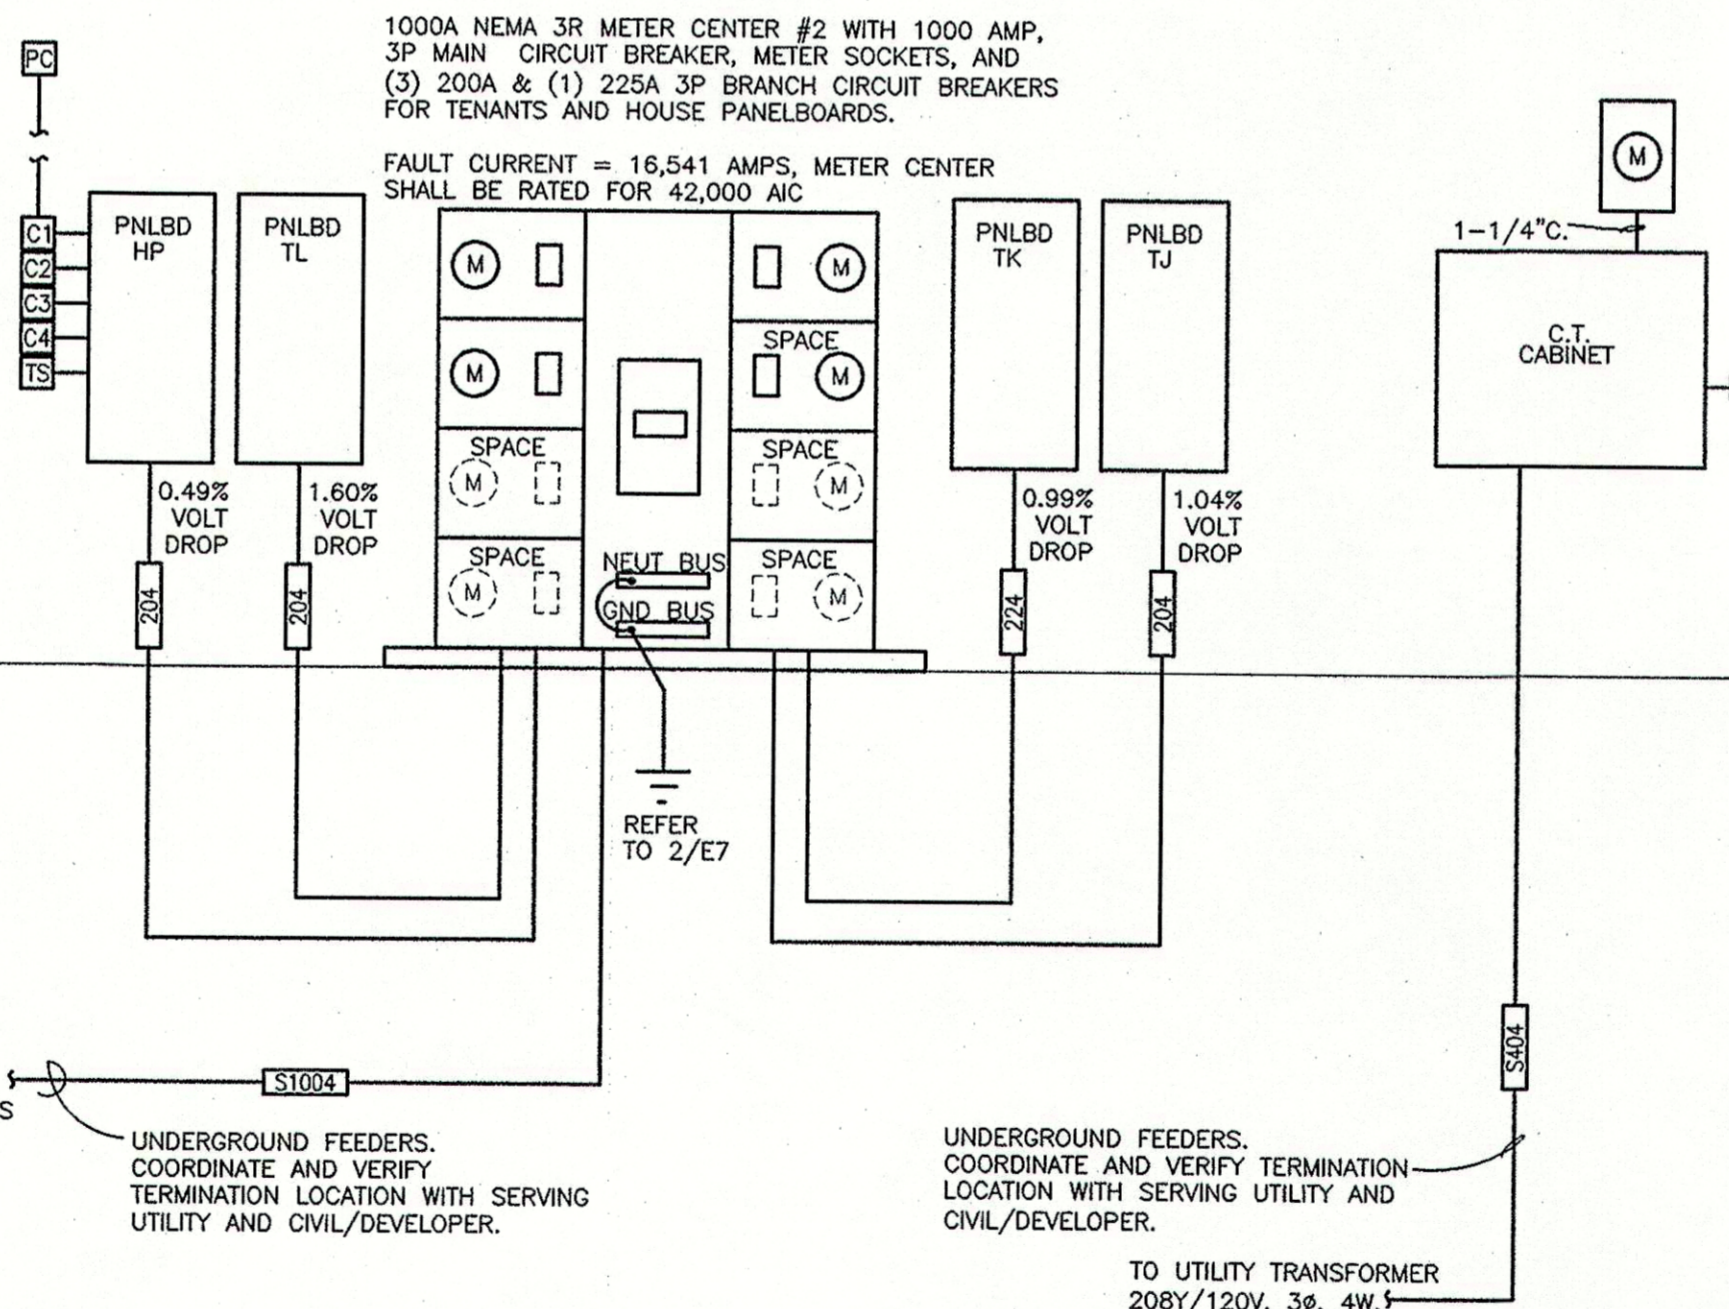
1000A NEMA 3R METER CENTER #2 WITH 1000 AMP, 3P MAIN CIRCUIT BREAKER, METER SOCKETS, AND (3) 200A & (1) 225A 3P BRANCH CIRCUIT BREAKERS FOR TENANTS AND HOUSE PANELBOARDS.

FAULT CURRENT = 16,541 AMPS, METER CENTER SHALL BE RATED FOR 42,000 AIC

PC

C1
C2
C3
C4
TS

PNLBD HP

PNLBD TL

M

M

SPACE
M

SPACE
M

NEUT BUS

GND BUS

M

SPACE
M

SPACE
M

SPACE
M

PNLBD TK

PNLBD TJ

M

1-1/4"C.

C.T. CABINET

0.49% VOLT DROP

1.60% VOLT DROP

204

204

0.99% VOLT DROP

1.04% VOLT DROP

224

204

REFER TO 2/E7

S1004

S

UNDERGROUND FEEDERS. COORDINATE AND VERIFY TERMINATION LOCATION WITH SERVING UTILITY AND CIVIL/DEVELOPER.

S404

UNDERGROUND FEEDERS. COORDINATE AND VERIFY TERMINATION LOCATION WITH SERVING UTILITY AND CIVIL/DEVELOPER.

TO UTILITY TRANSFORMER 208Y/120V, 3ø, 4W.